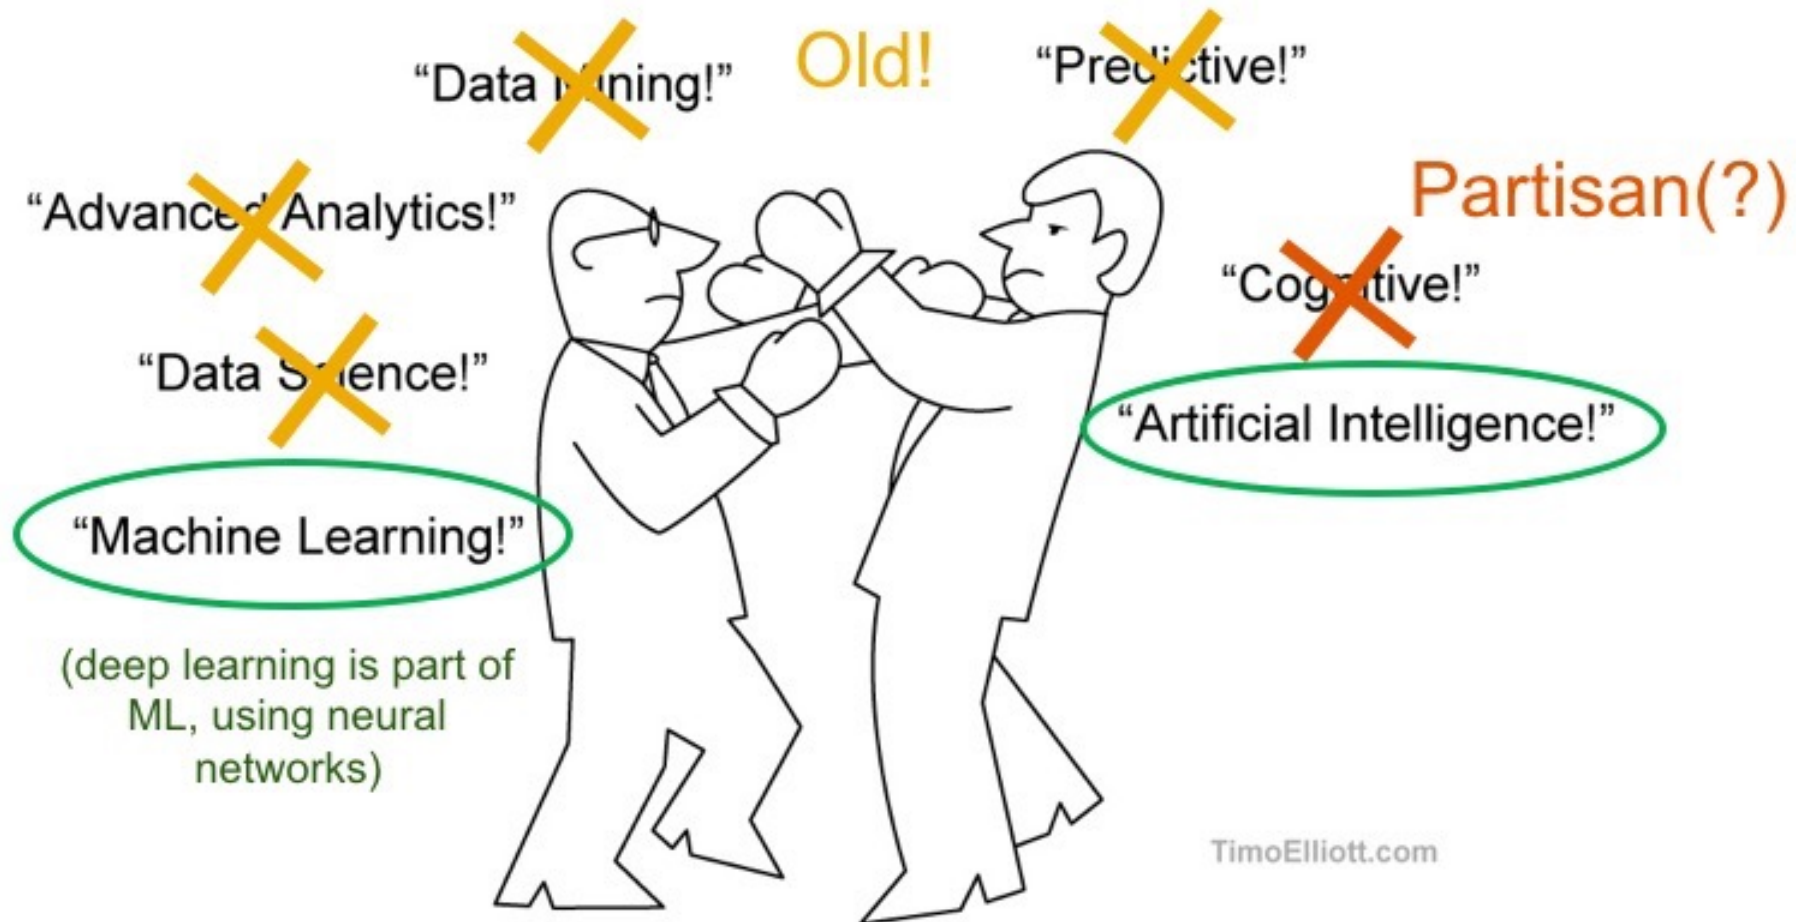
"Data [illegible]ning!"

Old!

"Pre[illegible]tive!"

"Advance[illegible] Analytics!"

Partisan(?)

"Cog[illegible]tive!"

"Data S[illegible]ence!"

"Artificial Intelligence!"

"Machine Learning!"

(deep learning is part of ML, using neural networks)

TimoElliott.com